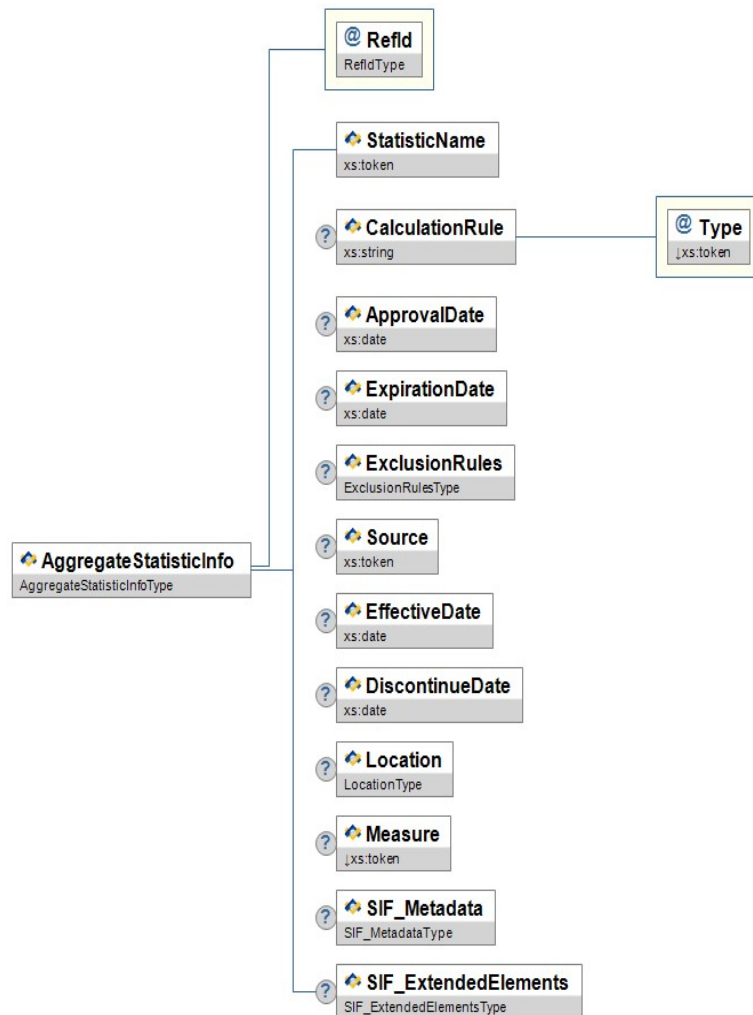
@ RefId
RefIdType

StatisticName
xs:token

? CalculationRule
xs:string

@ Type
↓xs:token

? ApprovalDate
xs:date

? ExpirationDate
xs:date

? ExclusionRules
ExclusionRulesType

AggregateStatisticInfo
AggregateStatisticInfoType

? Source
xs:token

? EffectiveDate
xs:date

? DiscontinueDate
xs:date

? Location
LocationType

? Measure
↓xs:token

? SIF_Metadata
SIF_MetadataType

? SIF_ExtendedElements
SIF_ExtendedElementsType